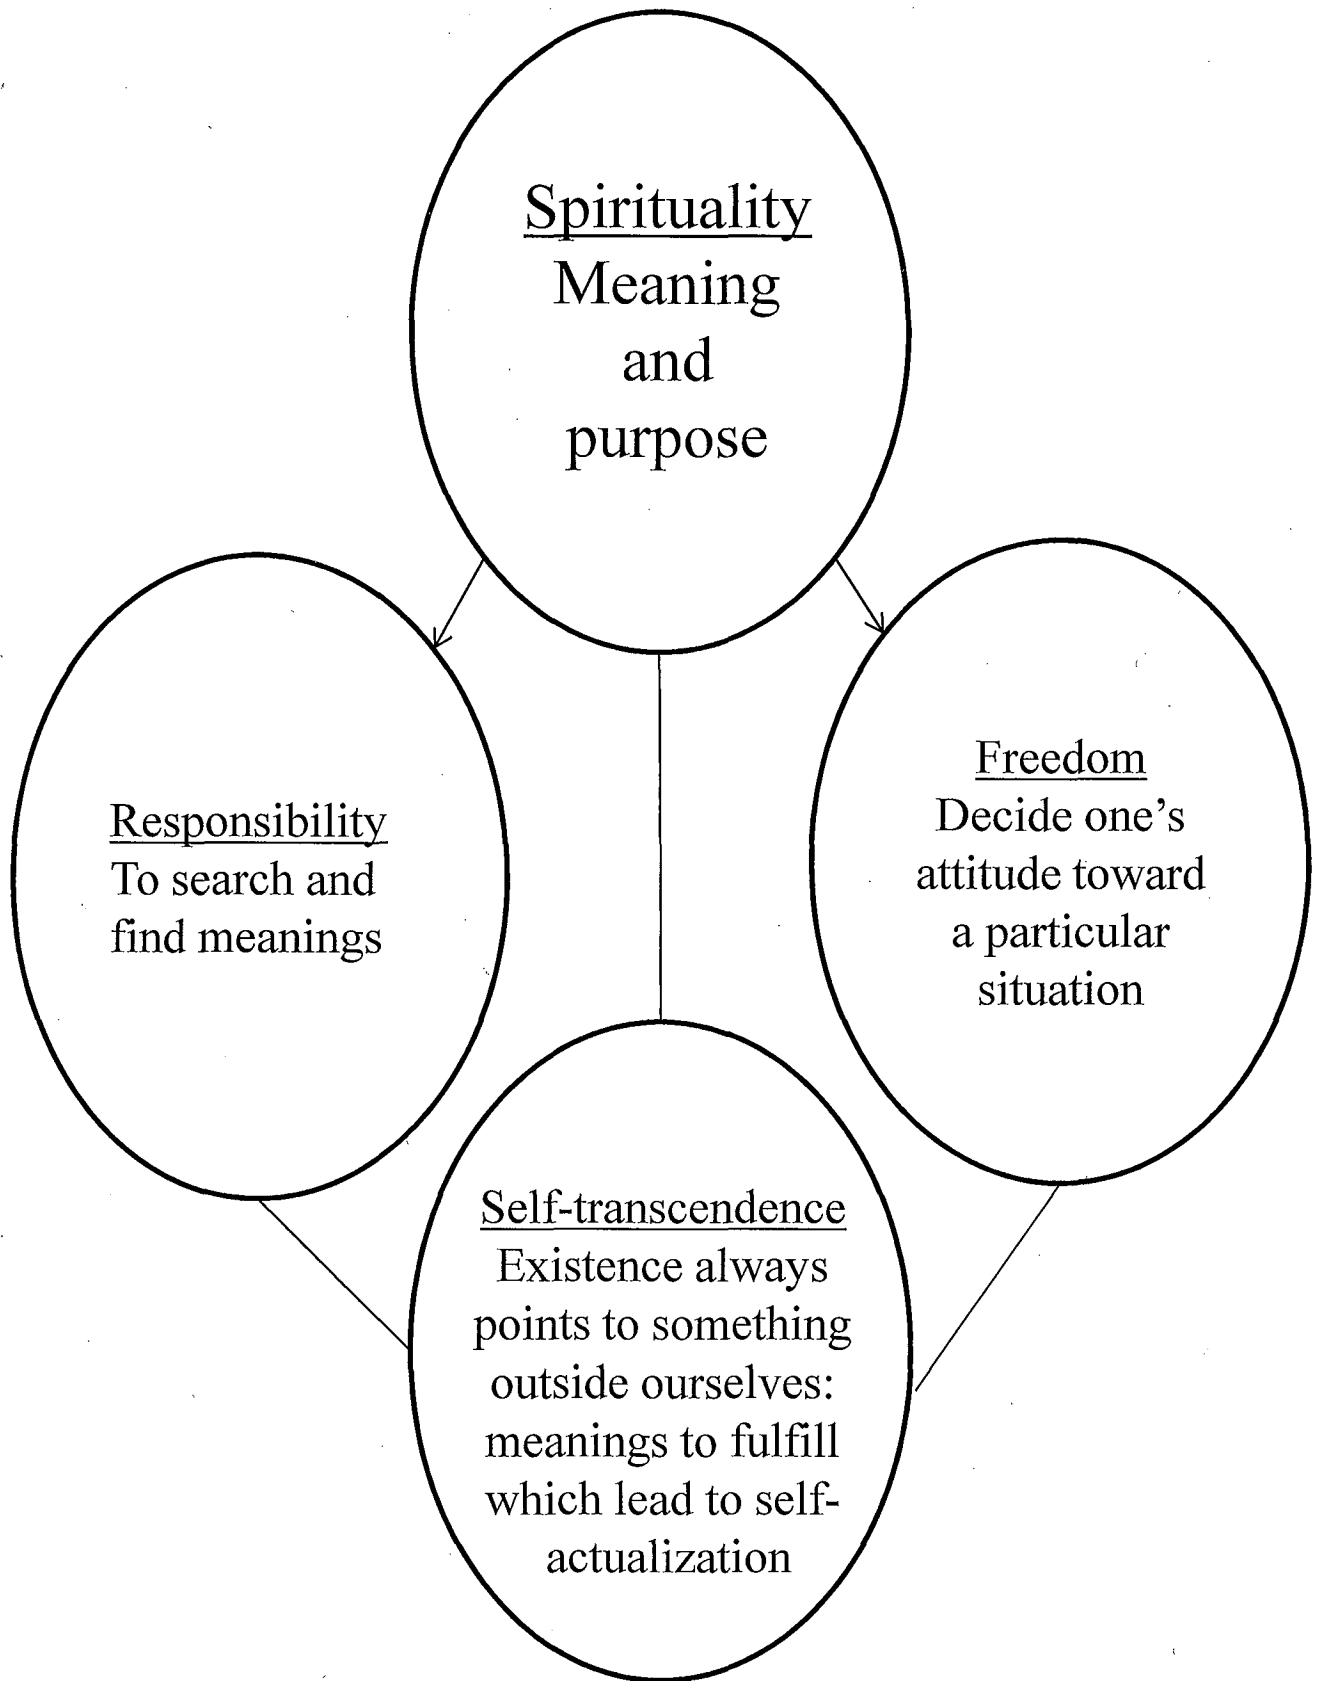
Spirituality
Meaning and purpose

Responsibility
To search and find meanings

Freedom
Decide one's attitude toward a particular situation

Self-transcendence
Existence always points to something outside ourselves: meanings to fulfill which lead to self-actualization